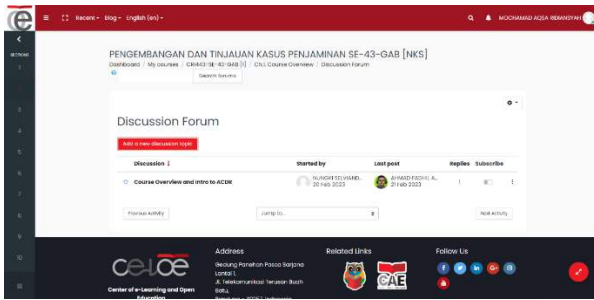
Recent · Blog · English (en) ·

MOCHAMAD AQSA REMANSYAH

SECTIONS

1
2
3
4
5
6
7
8
9
10
11

PENGEMBANGAN DAN TINJAUAN KASUS PENJAMINAN SE-43-GAB [NKS]

Dashboard / My courses / CRI4G3-SE-43-GAB [I] / Ch.1. Course Overview / Discussion Forum

Search forums

Discussion Forum

Add a new discussion topic

| Discussion | Started by | Last post | Replies | Subscribe |
|---|---|---|---|---|
| Course Overview and Intro to ACDK | NUNGKI SELVIANDI... 20 Feb 2023 | AHMAD FADHIL A... 21 Feb 2023 | 1 | |

Previous Activity

Jump to...

Next Activity

CeLOE

Center of e-Learning and Open Education

Address

Gedung Panehan Pasca Sarjana Lantai 1,
Jl. Telekomunikasi Terusan Buah Batu,
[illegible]

Related Links

CAE

Follow Us